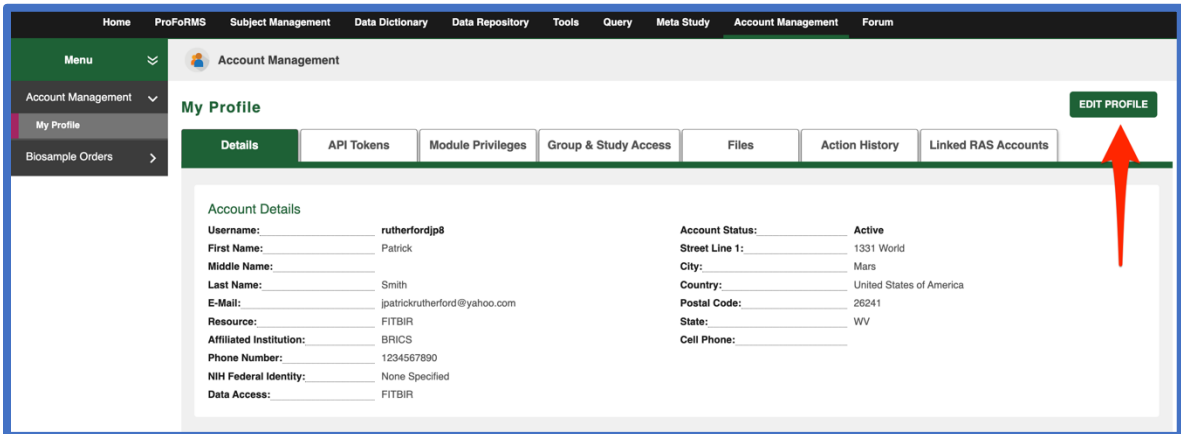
Home ProFoRMS Subject Management Data Dictionary Data Repository Tools Query Meta Study Account Management Forum

Menu

Account Management

My Profile

Biosample Orders

Account Management

My Profile

EDIT PROFILE

Details | API Tokens | Module Privileges | Group & Study Access | Files | Action History | Linked RAS Accounts

Account Details

Username: rutherfordjp8
First Name: Patrick
Middle Name:
Last Name: Smith
E-Mail: jpatrickrutherford@yahoo.com
Resource: FITBIR
Affiliated Institution: BRICS
Phone Number: 1234567890
NIH Federal Identity: None Specified
Data Access: FITBIR

Account Status: Active
Street Line 1: 1331 World
City: Mars
Country: United States of America
Postal Code: 26241
State: WV
Cell Phone: